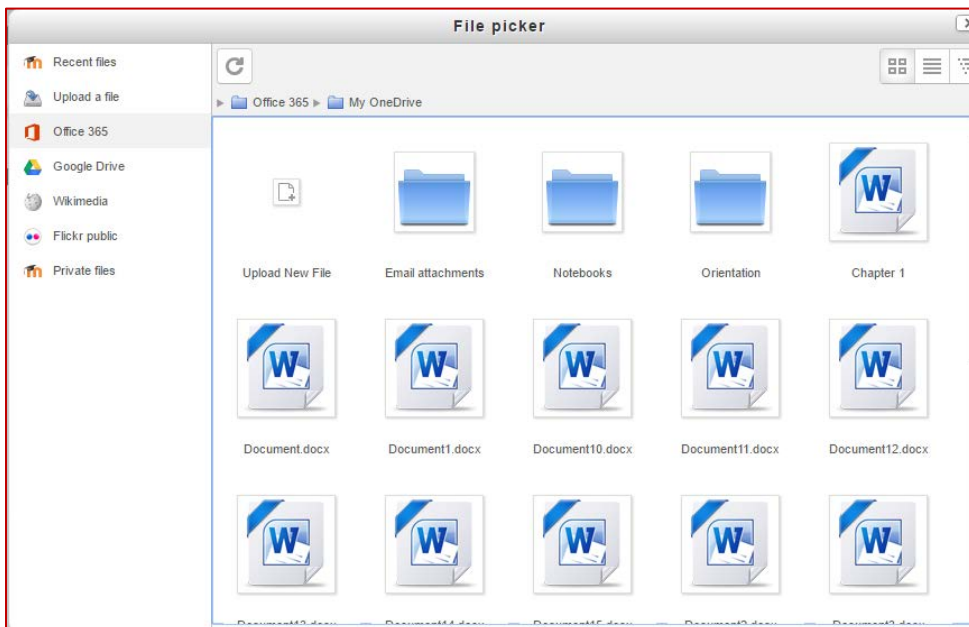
File picker

Recent files
Upload a file
Office 365
Google Drive
Wikimedia
Flickr public
Private files

Office 365 ▸ My OneDrive

Upload New File
Email attachments
Notebooks
Orientation
Chapter 1

W
Document.docx
W
Document1.docx
W
Document10.docx
W
Document11.docx
W
Document12.docx

W
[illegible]
W
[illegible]
W
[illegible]
W
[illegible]
W
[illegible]